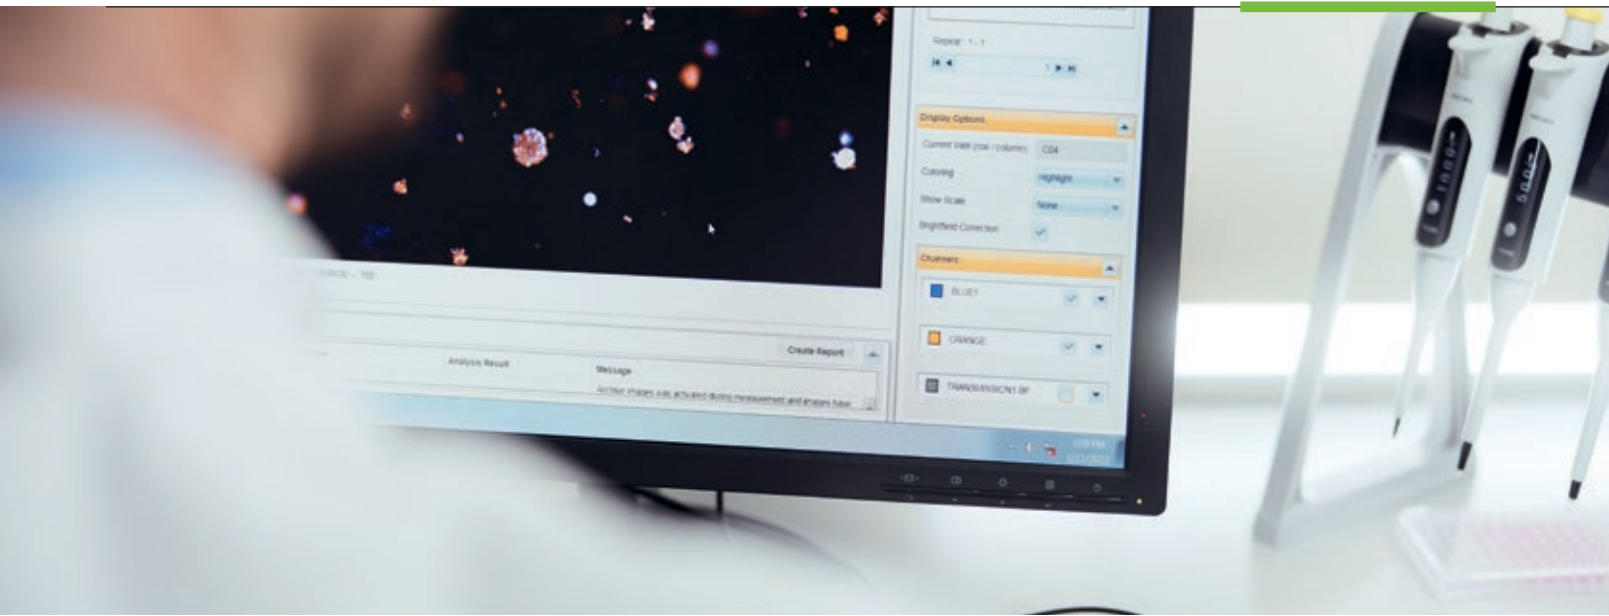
Repeat: 1 - 1

Display Options

Current Well (row / column) C04

Coloring Highlight

Show Scale None

Brightfield Correction

Channels

BLUE1

ORANGE

TRANSMISSION1 BF

Create Report

Analysis Result

Message

Archive images was activated during measurement and images have

100.0

50.0